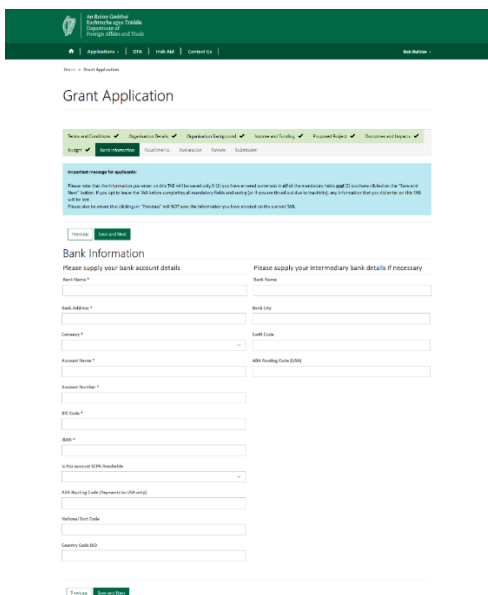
An Roinn Gnóthaí Eachtracha agus Trádála
Department of Foreign Affairs and Trade

Applications | DFA | Irish Aid | Contact Us | Bob Builder

Home > Grant Application

Grant Application

Terms and Conditions ✔ | Organisation Details ✔ | Organisation Background ✔ | Income and Funding ✔ | Proposed Project ✔ | Outcomes and Impacts ✔ | Budget ✔ | Bank Information | Attachments | Declaration | Review | Submission

Important message for applicants:

Please note that the information you enter on this TAB will be saved only if (1) you have entered some text in all of the mandatory fields and (2) you have clicked on the "Save and Next" button. If you opt to leave the TAB before completing all mandatory fields and saving (or if you are timed out due to inactivity), any information that you did enter on this TAB will be lost.
Please also be aware that clicking on "Previous" will NOT save the information you have entered on the current TAB.

Previous | Save and Next

Bank Information

Please supply your bank account details

Bank Name *

Bank Address *

Country *

Account Name *

Account Number *

BIC Code *

IBAN *

Is this account SEPA Reachable

ABA Routing Code (Payments to USA only)

National Sort Code

Country Code ISO

Please supply your intermediary bank details if necessary

Bank Name

Bank City

Swift Code

ABA Routing Code (USA)

Previous | Save and Next